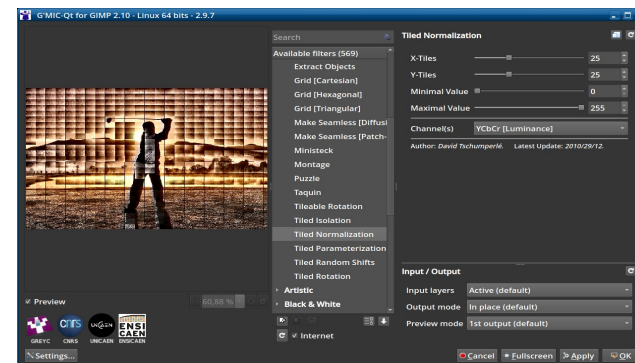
G'MIC-Qt for GIMP 2.10 - Linux 64 bits - 2.9.7

Search

Available filters (569)
Extract Objects
Grid [Cartesian]
Grid [Hexagonal]
Grid [Triangular]
Make Seamless [Diffusi
Make Seamless [Patch-
Ministeck
Montage
Puzzle
Taquin
Tileable Rotation
Tiled Isolation
Tiled Normalization
Tiled Parameterization
Tiled Random Shifts
Tiled Rotation
Artistic
Black & White

Internet

Tiled Normalization

X-Tiles 25
Y-Tiles 25
Minimal Value 0
Maximal Value 255
Channel(s) YCbCr [Luminance]

Author: David Tschumperlé. Latest Update: 2010/29/12.

Input / Output

Input layers Active (default)
Output mode In place (default)
Preview mode 1st output (default)

Preview
60,68 %

GREYC CNRS UNICAEN ENSI CAEN ENSICAEN

Settings...

Cancel Fullscreen Apply OK